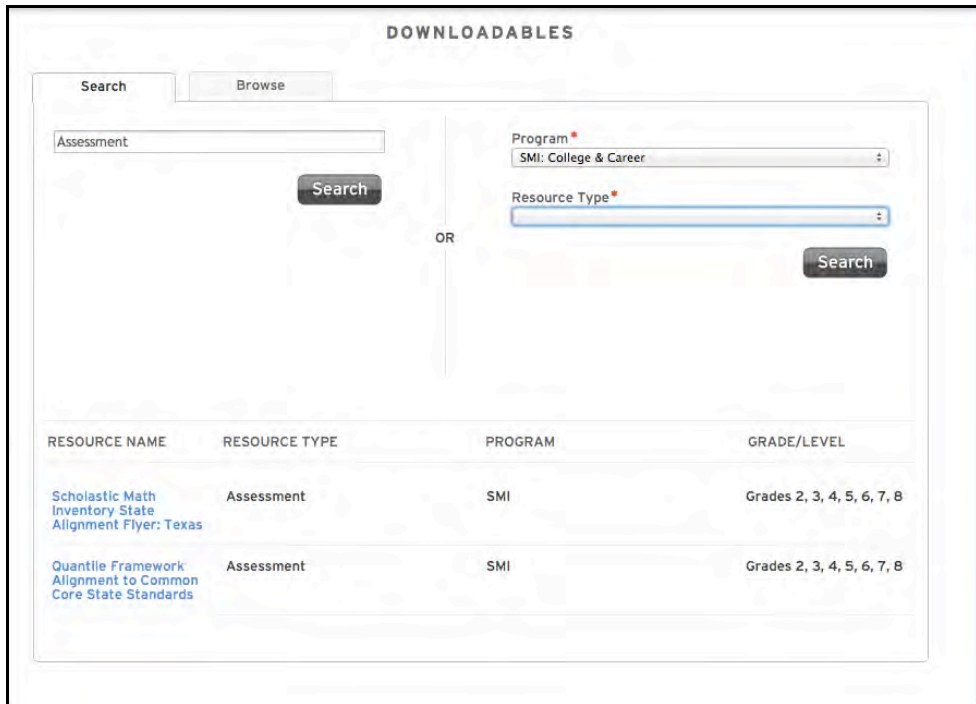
DOWNLOADABLES

Search

Browse

Assessment

Search

OR

Program*

SMI: College & Career

Resource Type*

Search

| RESOURCE NAME | RESOURCE TYPE | PROGRAM | GRADE/LEVEL |
|---|---|---|---|
| Scholastic Math Inventory State Alignment Flyer: Texas | Assessment | SMI | Grades 2, 3, 4, 5, 6, 7, 8 |
| Quantile Framework Alignment to Common Core State Standards | Assessment | SMI | Grades 2, 3, 4, 5, 6, 7, 8 |